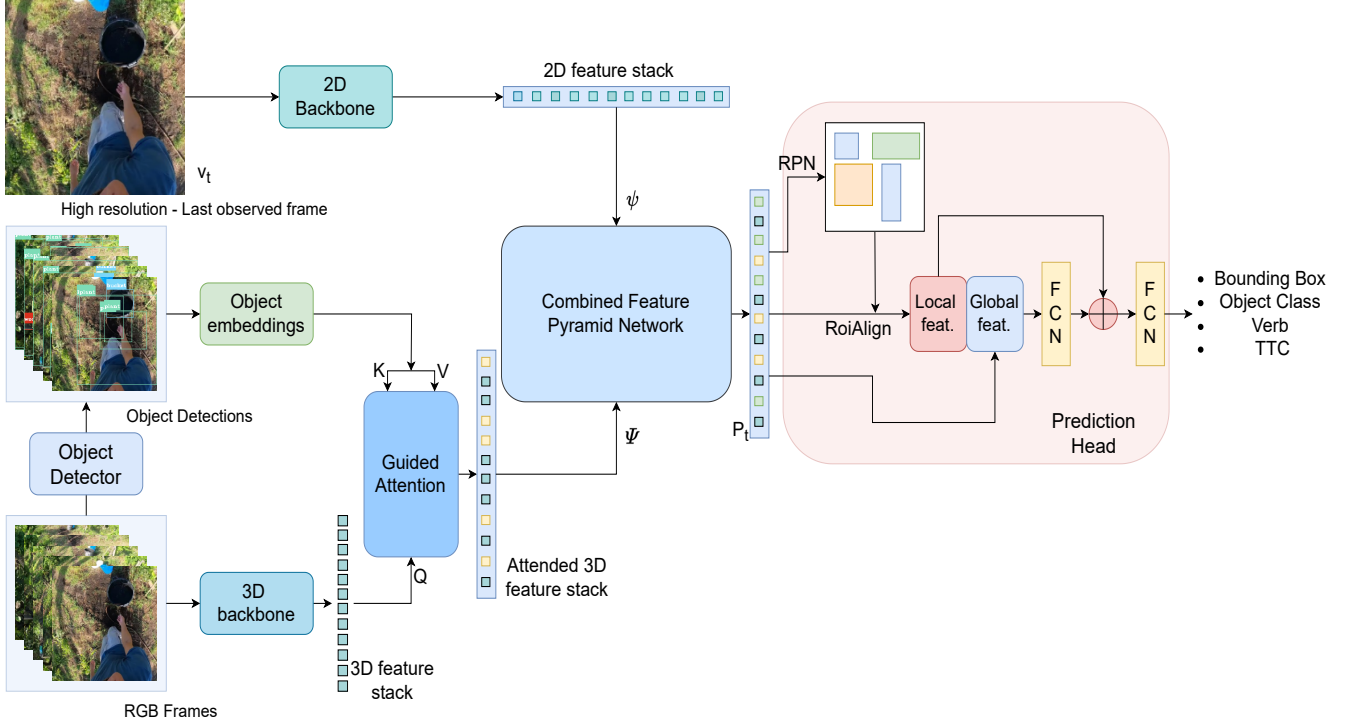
$v_t$

High resolution - Last observed frame

2D Backbone

2D feature stack

$\psi$

Object Detections

Object embeddings

K

V

Guided Attention

Combined Feature Pyramid Network

$\Psi$

Object Detector

3D backbone

Q

3D feature stack

Attended 3D feature stack

RGB Frames

$P_t$

RPN

RoiAlign

Local feat.

Global feat.

F C N

F C N

Prediction Head

• Bounding Box
• Object Class
• Verb
• TTC